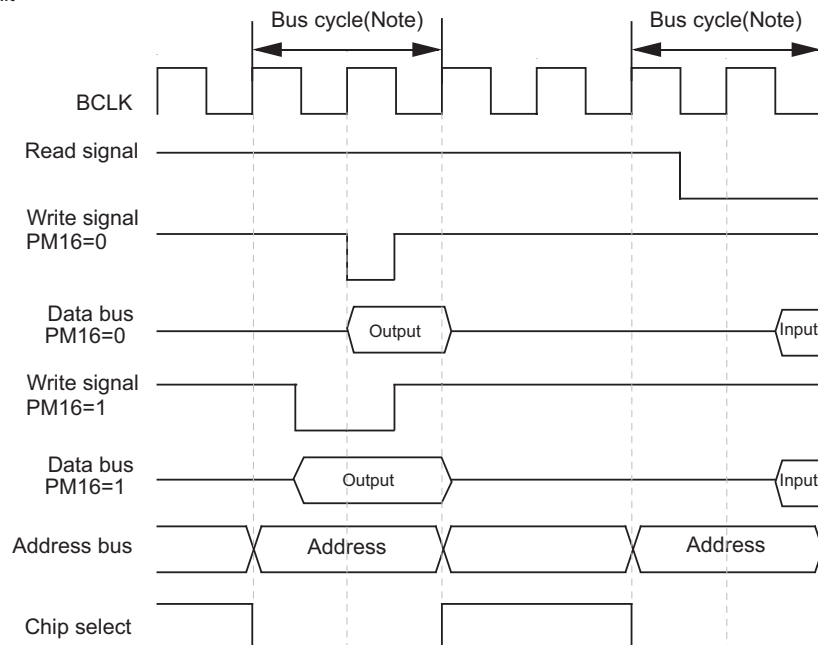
Bus cycle(Note)

Bus cycle(Note)

BCLK

Read signal

Write signal
PM16=0

Data bus
PM16=0

Output

Input

Write signal
PM16=1

Data bus
PM16=1

Output

Input

Address bus

Address

Address

Chip select